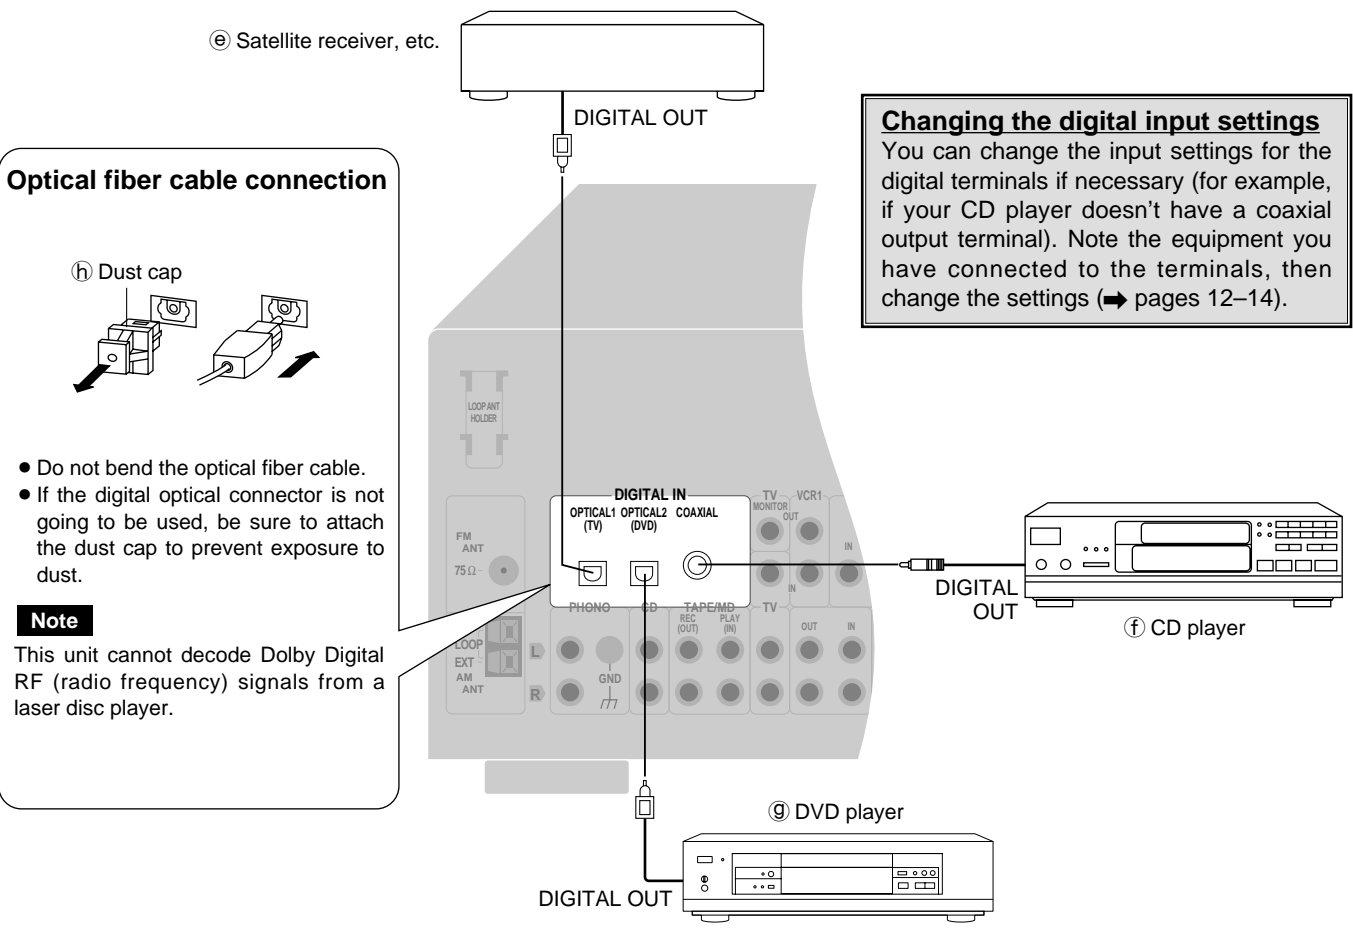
ⓔ Satellite receiver, etc.

DIGITAL OUT

Changing the digital input settings
You can change the input settings for the digital terminals if necessary (for example, if your CD player doesn't have a coaxial output terminal). Note the equipment you have connected to the terminals, then change the settings (➡ pages 12–14).

Optical fiber cable connection

ⓗ Dust cap

• Do not bend the optical fiber cable.
• If the digital optical connector is not going to be used, be sure to attach the dust cap to prevent exposure to dust.

Note
This unit cannot decode Dolby Digital RF (radio frequency) signals from a laser disc player.

LOOP ANT HOLDER

FM ANT
75Ω

LOOP
EXT
AM ANT

DIGITAL IN
OPTICAL1 (TV)
OPTICAL2 (DVD)
COAXIAL

TV MONITOR OUT
VCR1
IN
IN

PHONO
CD
TAPE/MD
REC (OUT)
PLAY (IN)
TV
OUT
IN

L
R
GND

DIGITAL OUT

ⓕ CD player

ⓖ DVD player

DIGITAL OUT